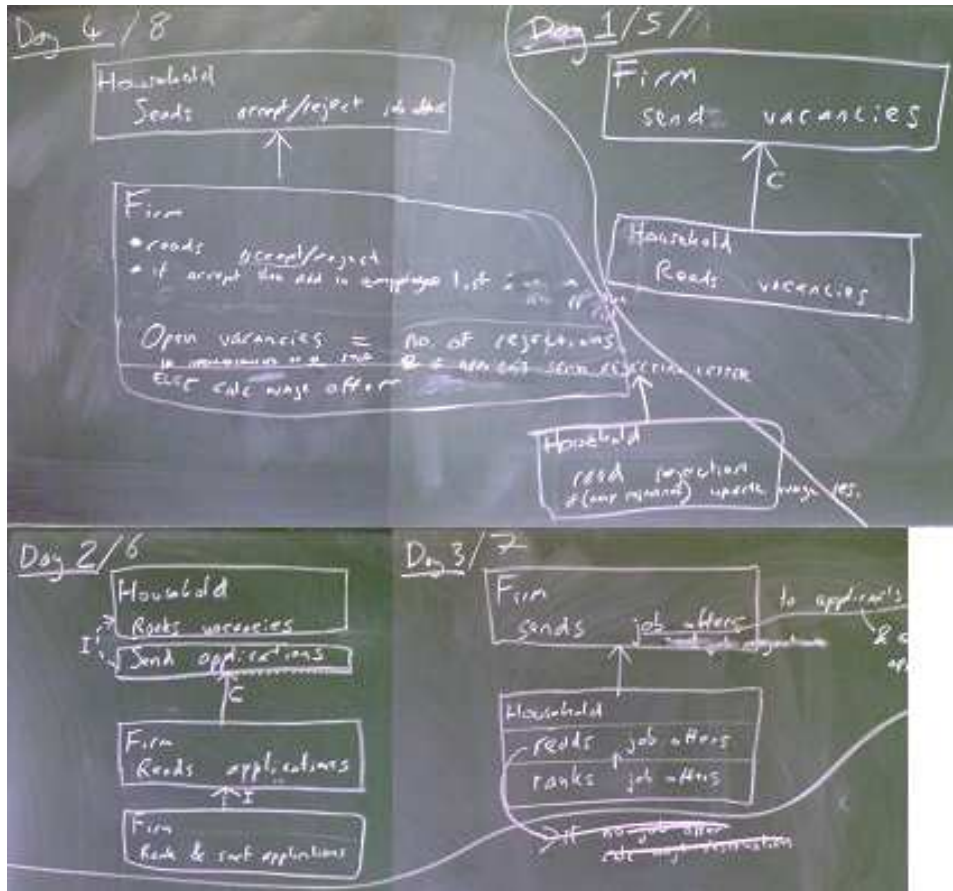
Day 4/8

Household
Sends accept/reject job offer

Firm
• reads accept/reject
• if accept then add to employee list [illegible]

Open vacancies = no. of rejections
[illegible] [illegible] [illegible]
Else calc wage offer

Day 1/5/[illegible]

Firm
sends vacancies

C

Household
Reads vacancies

Household
read rejection
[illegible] update wage res.

Day 2/6

Household
Reads vacancies
I
Send applications
C

Firm
Reads applications
I

Firm
Reads & sort applications

Day 3/7

Firm
sends job offers
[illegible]

to applicants
& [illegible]
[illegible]

Household
reads job offers
ranks job offers

If no job offer
calc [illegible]